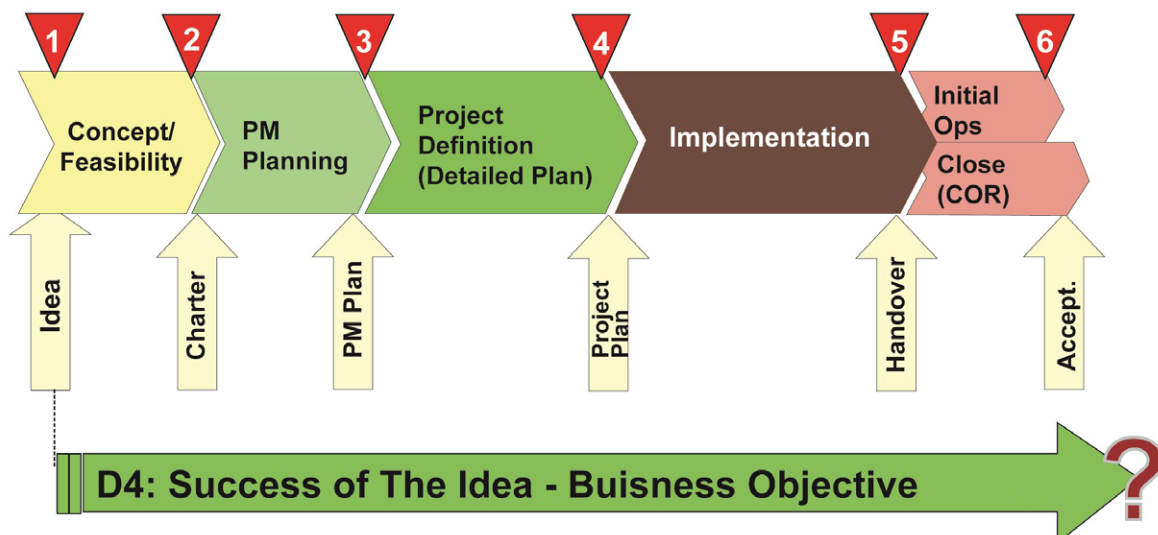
1 2 3 4 5 6

Concept/ Feasibility

PM Planning

Project Definition (Detailed Plan)

Implementation

Initial Ops

Close (COR)

Idea

Charter

PM Plan

Project Plan

Handover

Accept.

D4: Success of The Idea - Buisness Objective

?